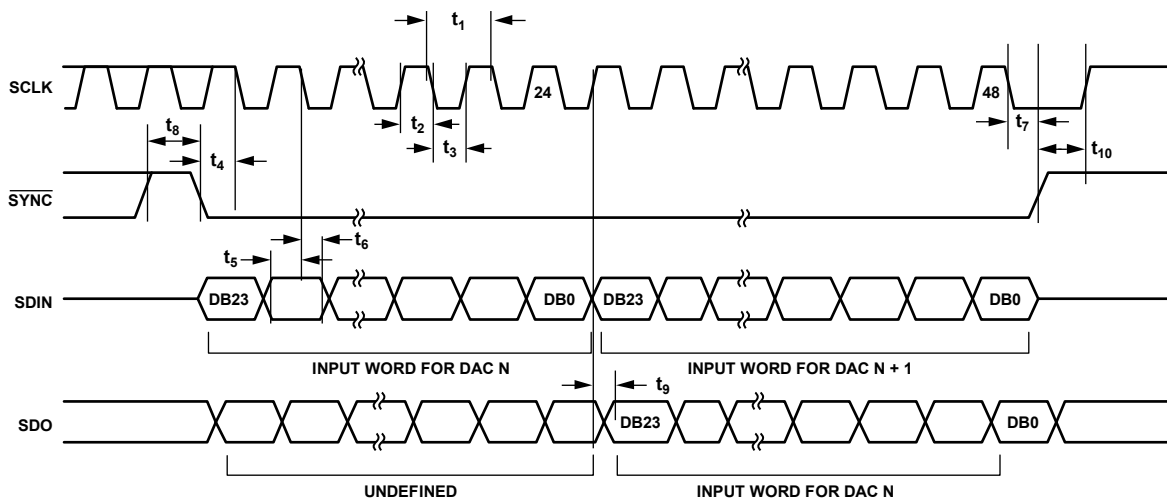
$t_1$

SCLK

24

48

$t_2$

$t_3$

$t_7$

$t_8$

$t_4$

$t_{10}$

$\overline{SYNC}$

$t_5$

$t_6$

SDIN

DB23

DB0

DB23

DB0

INPUT WORD FOR DAC N

INPUT WORD FOR DAC N + 1

$t_9$

SDO

DB23

DB0

UNDEFINED

INPUT WORD FOR DAC N